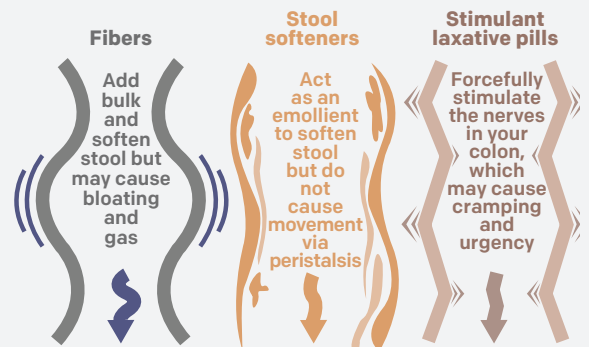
Fibers

Add bulk and soften stool but may cause bloating and gas

Stool softeners

Act as an emollient to soften stool but do not cause movement via peristalsis

Stimulant laxative pills

Forcefully stimulate the nerves in your colon, which may cause cramping and urgency